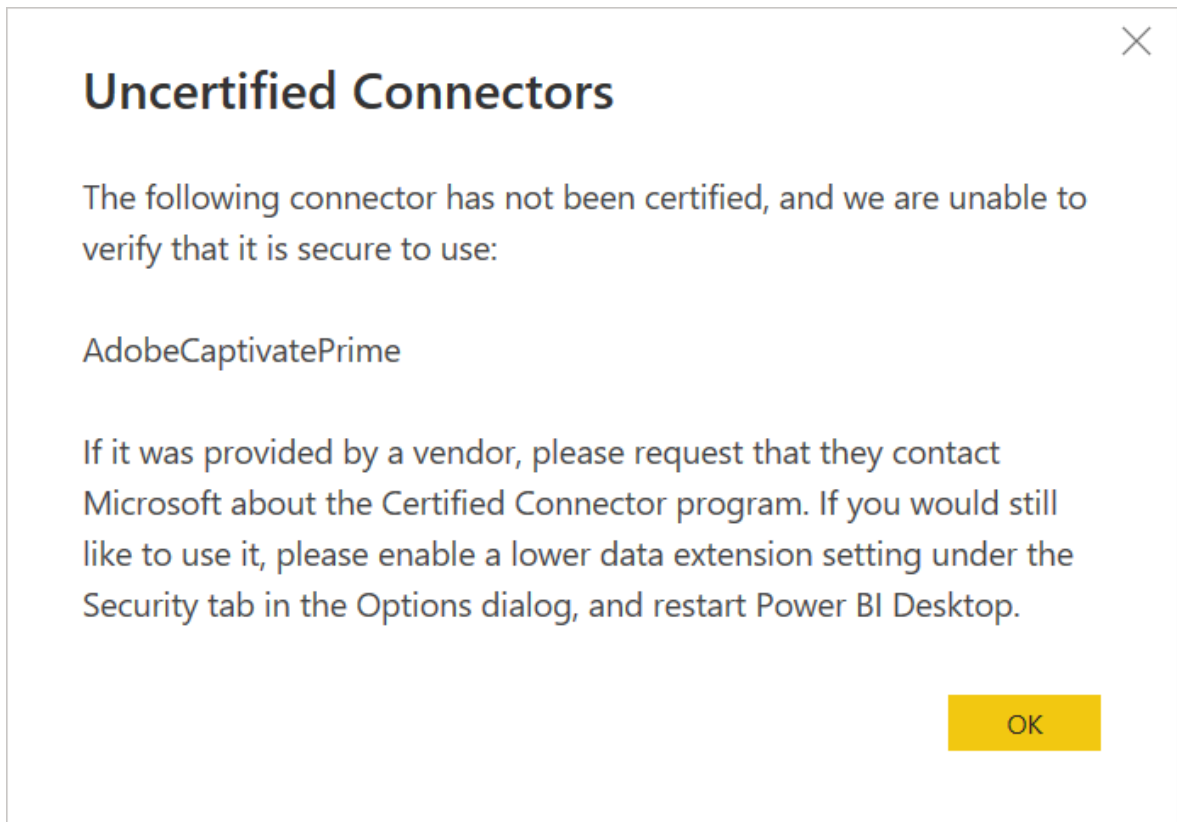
Uncertified Connectors

The following connector has not been certified, and we are unable to verify that it is secure to use:

AdobeCaptivatePrime

If it was provided by a vendor, please request that they contact Microsoft about the Certified Connector program. If you would still like to use it, please enable a lower data extension setting under the Security tab in the Options dialog, and restart Power BI Desktop.

OK